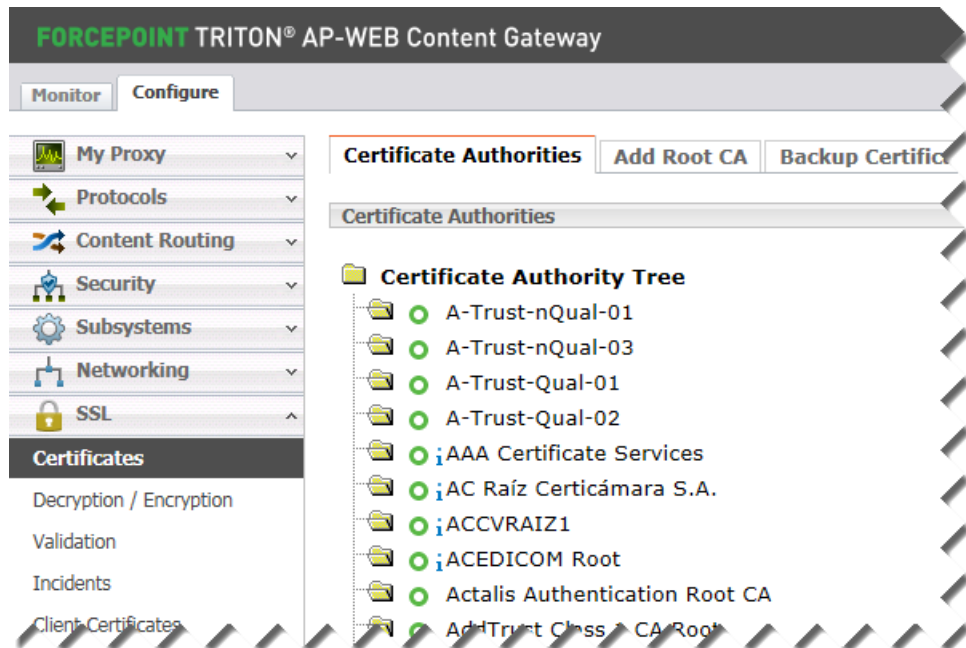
FORCEPOINT TRITON® AP-WEB Content Gateway

Monitor Configure

My Proxy
Protocols
Content Routing
Security
Subsystems
Networking
SSL
Certificates
Decryption / Encryption
Validation
Incidents
Client Certificates

Certificate Authorities | Add Root CA | Backup Certific

Certificate Authorities

Certificate Authority Tree
A-Trust-nQual-01
A-Trust-nQual-03
A-Trust-Qual-01
A-Trust-Qual-02
¡AAA Certificate Services
¡AC Raíz Certicámara S.A.
¡ACCVRAIZ1
¡ACEDICOM Root
Actalis Authentication Root CA
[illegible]